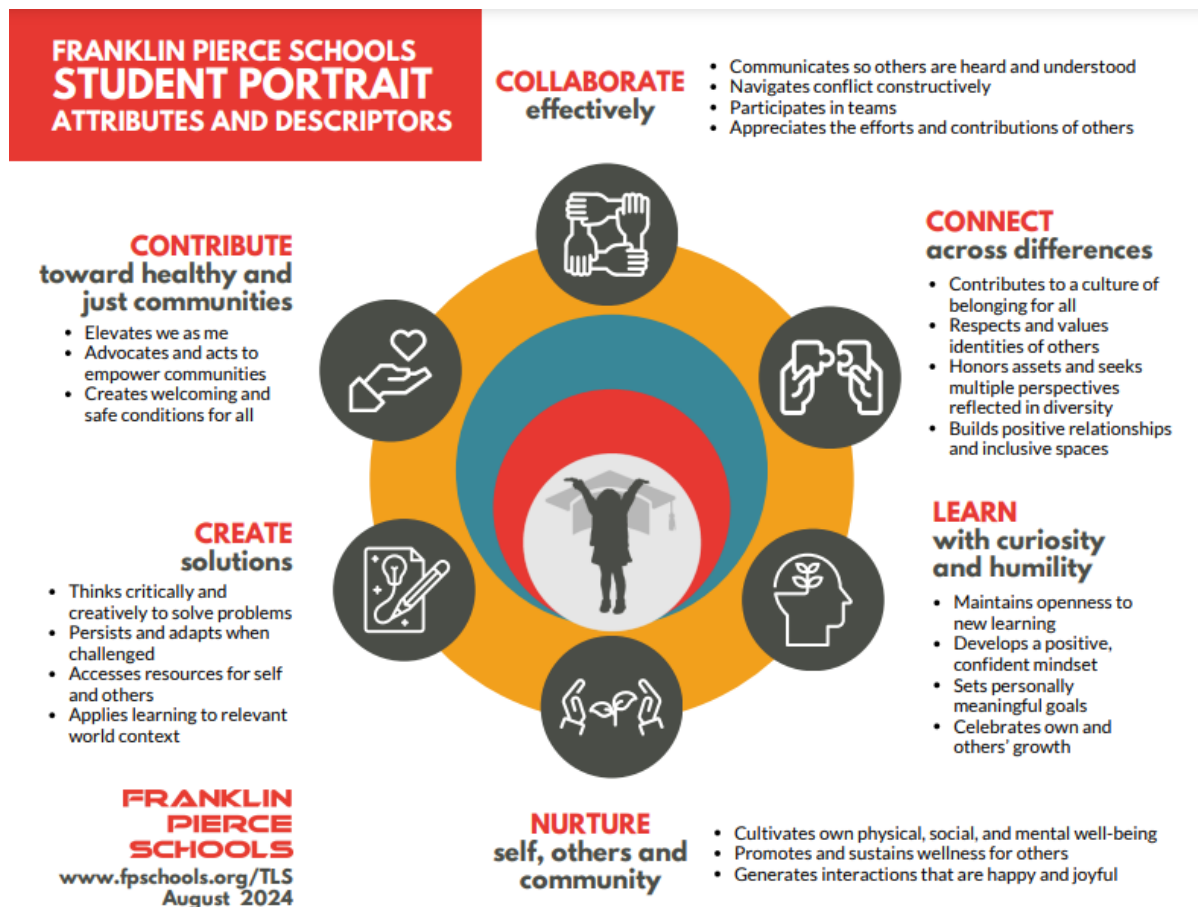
FRANKLIN PIERCE SCHOOLS
STUDENT PORTRAIT
ATTRIBUTES AND DESCRIPTORS

COLLABORATE
effectively

- Communicates so others are heard and understood
- Navigates conflict constructively
- Participates in teams
- Appreciates the efforts and contributions of others

CONTRIBUTE
toward healthy and just communities

- Elevates we as me
- Advocates and acts to empower communities
- Creates welcoming and safe conditions for all

CONNECT
across differences

- Contributes to a culture of belonging for all
- Respects and values identities of others
- Honors assets and seeks multiple perspectives reflected in diversity
- Builds positive relationships and inclusive spaces

CREATE
solutions

- Thinks critically and creatively to solve problems
- Persists and adapts when challenged
- Accesses resources for self and others
- Applies learning to relevant world context

LEARN
with curiosity and humility

- Maintains openness to new learning
- Develops a positive, confident mindset
- Sets personally meaningful goals
- Celebrates own and others' growth

FRANKLIN PIERCE SCHOOLS
www.fpschools.org/TLS
August 2024

NURTURE
self, others and community

- Cultivates own physical, social, and mental well-being
- Promotes and sustains wellness for others
- Generates interactions that are happy and joyful